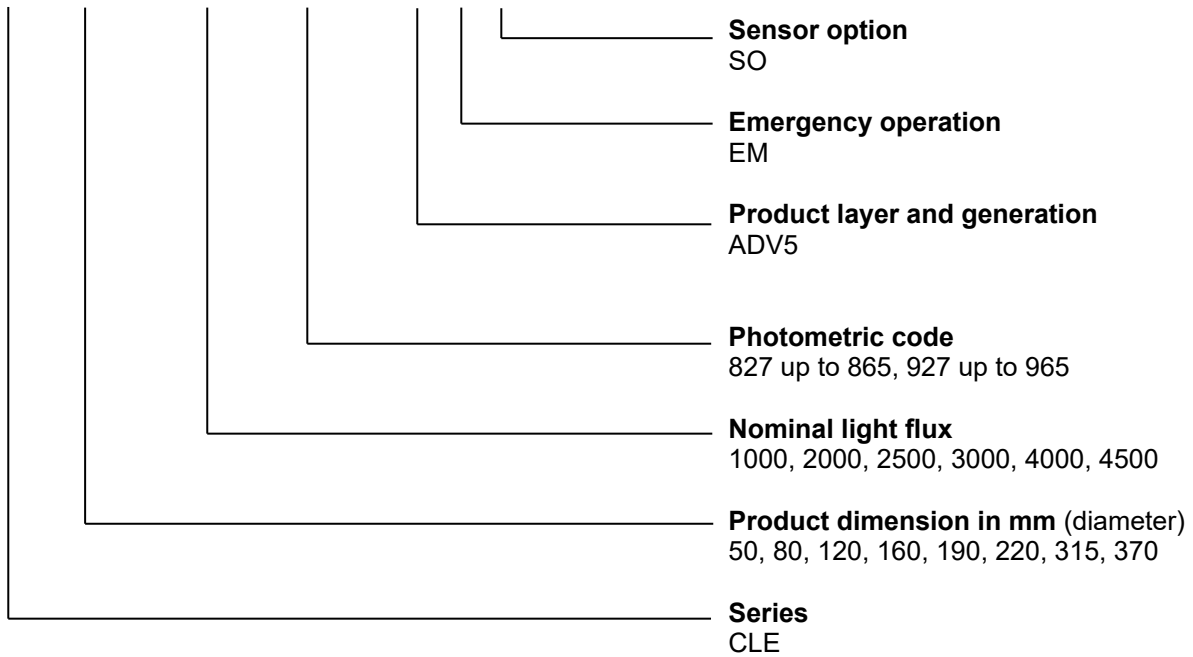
**Sensor option**
SO

**Emergency operation**
EM

**Product layer and generation**
ADV5

**Photometric code**
827 up to 865, 927 up to 965

**Nominal light flux**
1000, 2000, 2500, 3000, 4000, 4500

**Product dimension in mm** (diameter)
50, 80, 120, 160, 190, 220, 315, 370

**Series**
CLE